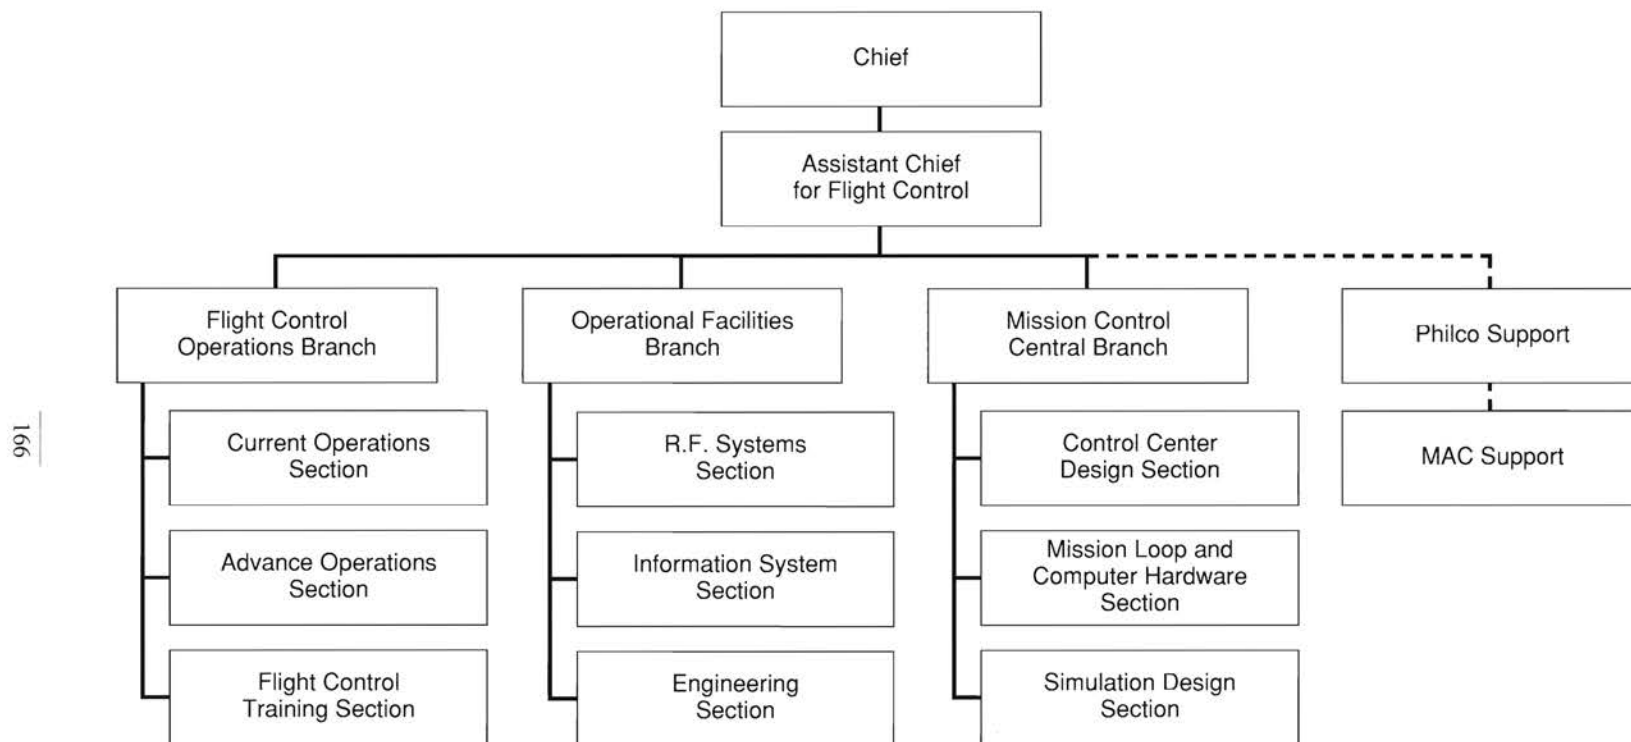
166

Chief

Assistant Chief for Flight Control

Flight Control Operations Branch

Current Operations Section

Advance Operations Section

Flight Control Training Section

Operational Facilities Branch

R.F. Systems Section

Information System Section

Engineering Section

Mission Control Central Branch

Control Center Design Section

Mission Loop and Computer Hardware Section

Simulation Design Section

Philco Support

MAC Support